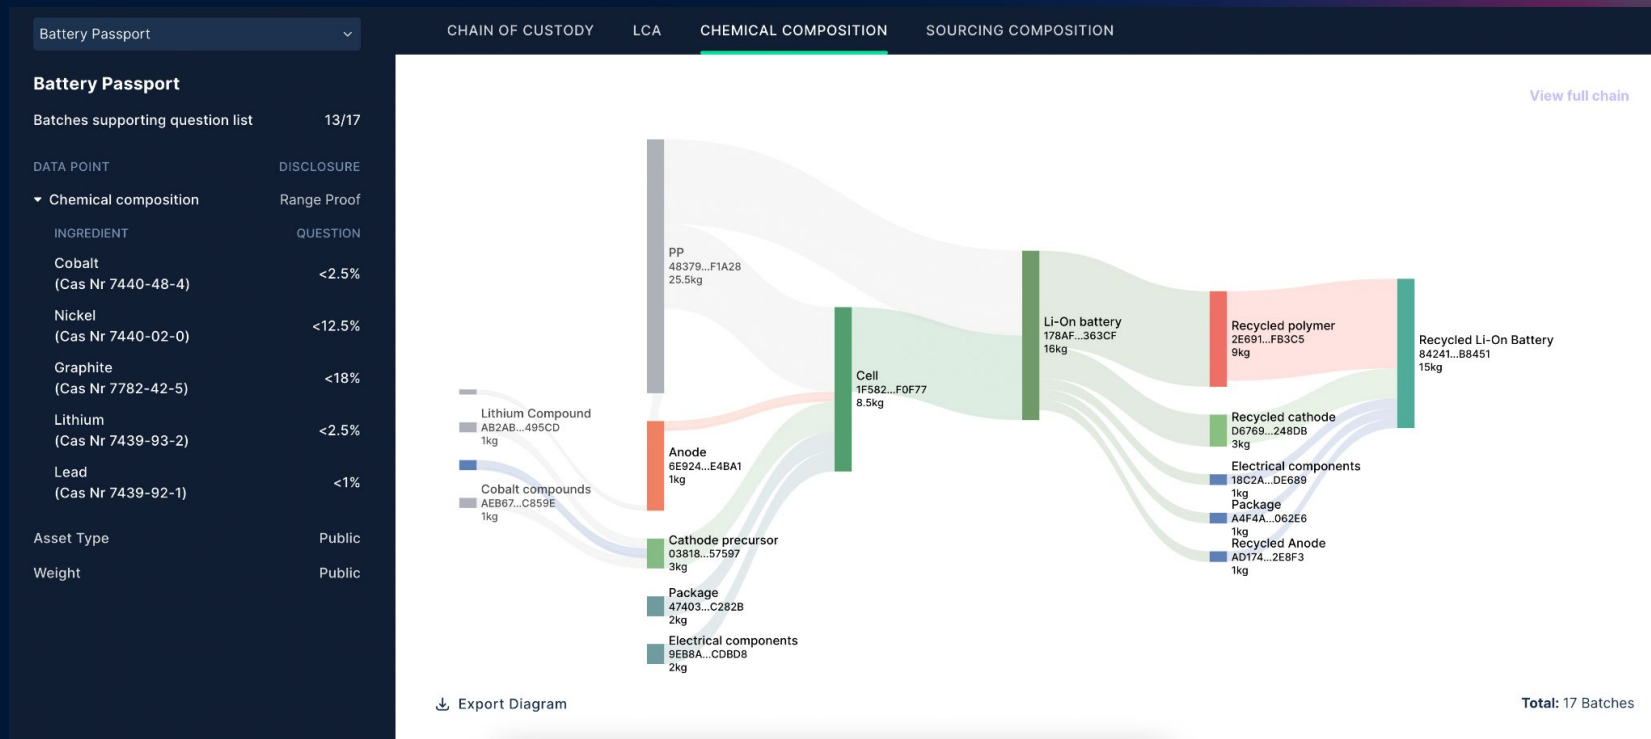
Battery Passport

Battery Passport

Batches supporting question list 13/17

DATA POINT DISCLOSURE

Chemical composition Range Proof

INGREDIENT QUESTION

Cobalt (Cas Nr 7440-48-4) <2.5%

Nickel (Cas Nr 7440-02-0) <12.5%

Graphite (Cas Nr 7782-42-5) <18%

Lithium (Cas Nr 7439-93-2) <2.5%

Lead (Cas Nr 7439-92-1) <1%

Asset Type Public

Weight Public

CHAIN OF CUSTODY LCA CHEMICAL COMPOSITION SOURCING COMPOSITION

View full chain

PP
48379...F1A28
25.5kg

Lithium Compound
AB2AB...495CD
1kg

Cobalt compounds
AEB67...C859E
1kg

Anode
6E924...E4BA1
1kg

Cathode precursor
03818...57597
3kg

Package
47403...C282B
2kg

Electrical components
9EB8A...CDBD8
2kg

Cell
1F582...F0F77
8.5kg

Li-On battery
178AF...363CF
16kg

Recycled polymer
2E691...FB3C5
9kg

Recycled cathode
D6769...248DB
3kg

Electrical components
18C2A...DE689
1kg

Package
A4F4A...062E6
1kg

Recycled Anode
AD174...2E8F3
1kg

Recycled Li-On Battery
84241...B8451
15kg

Export Diagram

Total: 17 Batches